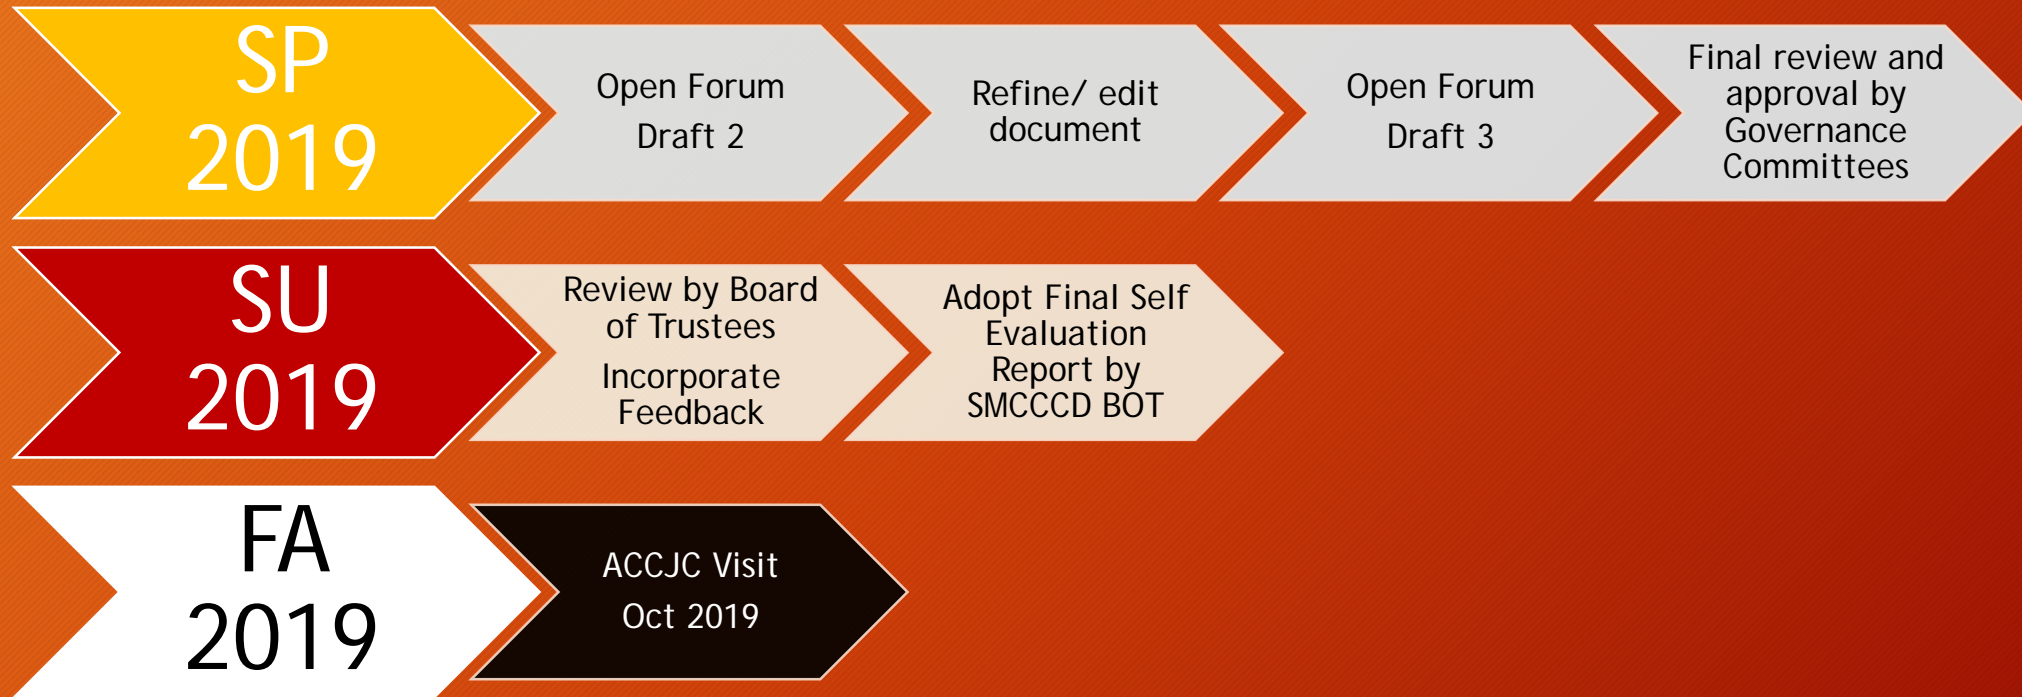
SP 2019

Open Forum
Draft 2

Refine/ edit document

Open Forum
Draft 3

Final review and approval by Governance Committees

SU 2019

Review by Board of Trustees
Incorporate Feedback

Adopt Final Self Evaluation Report by SMCCCD BOT

FA 2019

ACCJC Visit
Oct 2019